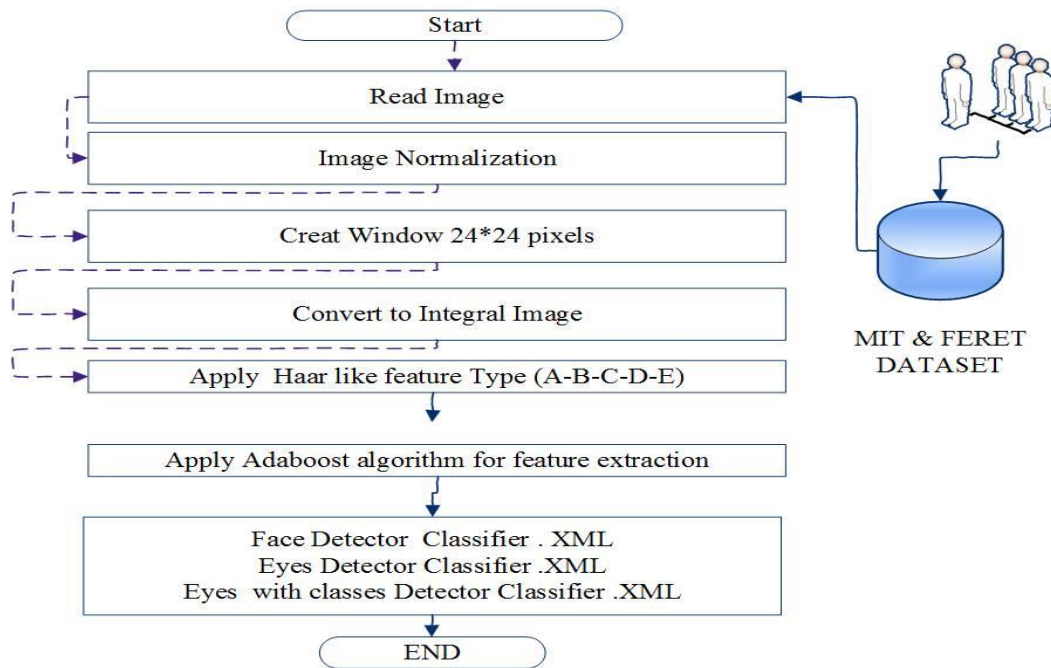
Start

Read Image

Image Normalization

Creat Window 24*24 pixels

Convert to Integral Image

Apply Haar like feature Type (A-B-C-D-E)

Apply Adaboost algorithm for feature extraction

Face Detector Classifier . XML
Eyes Detector Classifier .XML
Eyes with classes Detector Classifier .XML

END

MIT & FERET DATASET